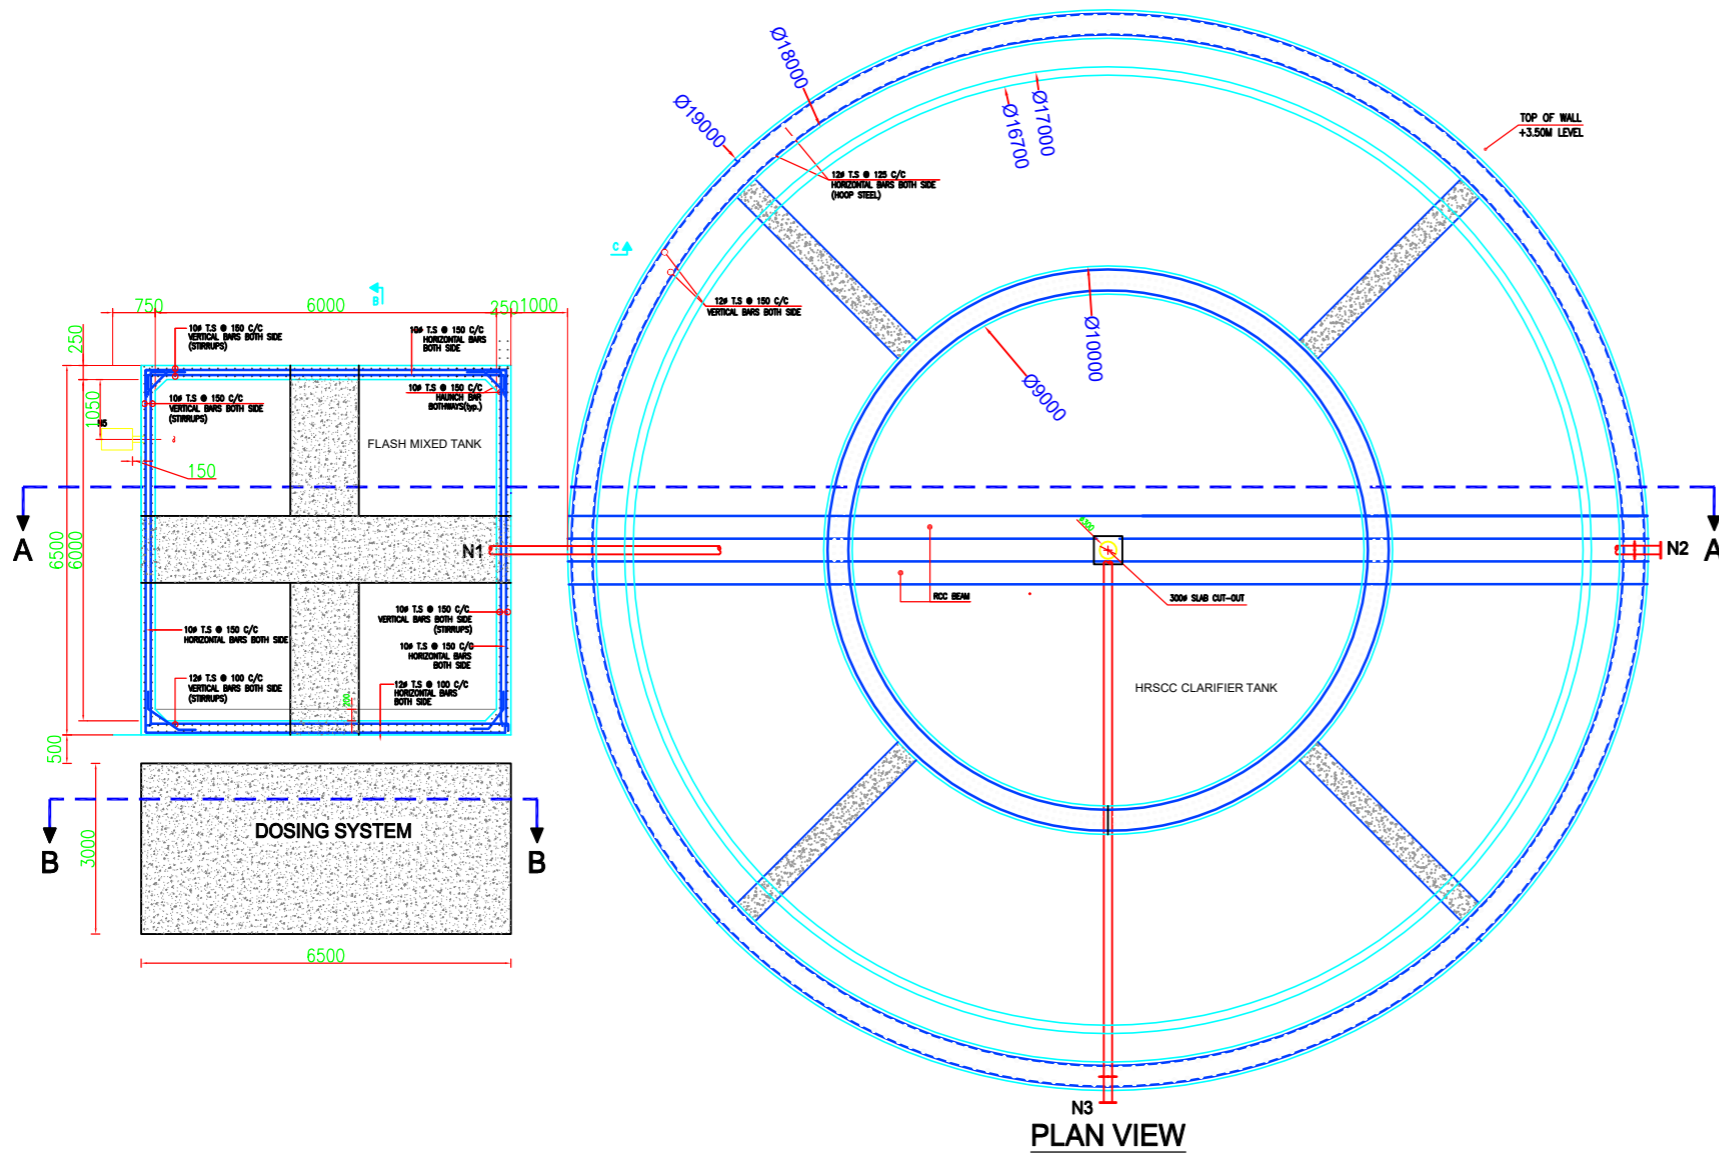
Ø18000
Ø19000
Ø17000
Ø16700
TOP OF WALL
+3.50M LEVEL
12# T.S @ 125 C/C
HORIZONTAL BARS BOTH SIDE
(HOOP STEEL)
C
12# T.S @ 150 C/C
VERTICAL BARS BOTH SIDE
B
750
6000
250
1000
250
10# T.S @ 150 C/C
VERTICAL BARS BOTH SIDE
(STIRRUPS)
10# T.S @ 150 C/C
HORIZONTAL BARS
BOTH SIDE
Ø10000
Ø9000
10# T.S @ 150 C/C
HAUNCH BAR
BOTHWAYS(typ.)
10# T.S @ 150 C/C
VERTICAL BARS BOTH SIDE
(STIRRUPS)
1050
FLASH MIXED TANK
150
A
6500
6000
N1
N2
A
RCC BEAM
300# SLAB CUT-OUT
10# T.S @ 150 C/C
VERTICAL BARS BOTH SIDE
(STIRRUPS)
10# T.S @ 150 C/C
HORIZONTAL BARS BOTH SIDE
10# T.S @ 150 C/C
HORIZONTAL BARS
BOTH SIDE
12# T.S @ 100 C/C
VERTICAL BARS BOTH SIDE
(STIRRUPS)
12# T.S @ 100 C/C
HORIZONTAL BARS
BOTH SIDE
HRSCC CLARIFIER TANK
500
DOSING SYSTEM
B
3000
B
6500
N3
PLAN VIEW